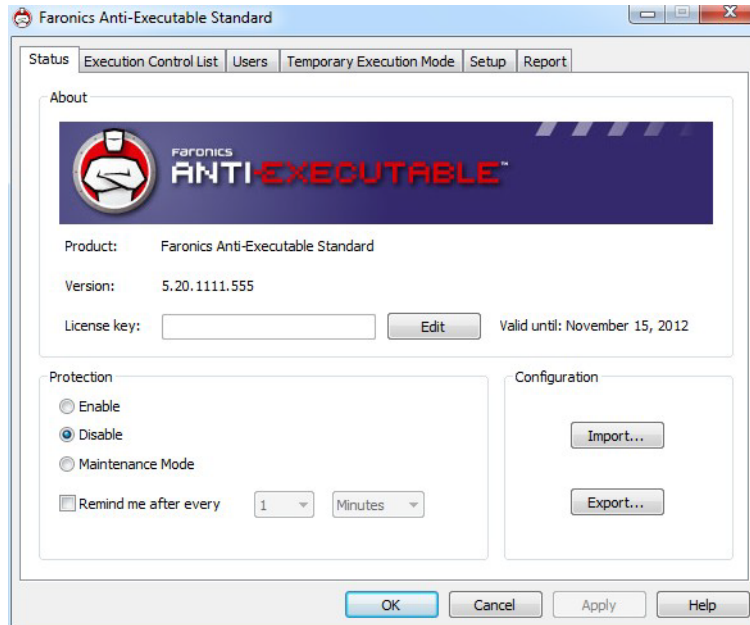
Faronics Anti-Executable Standard

Status | Execution Control List | Users | Temporary Execution Mode | Setup | Report

About

FARONICS
ANTI-EXECUTABLE™

Product: Faronics Anti-Executable Standard

Version: 5.20.1111.555

License key: Edit Valid until: November 15, 2012

Protection

Enable

Disable

Maintenance Mode

Remind me after every 1 Minutes

Configuration

Import...

Export...

OK Cancel Apply Help